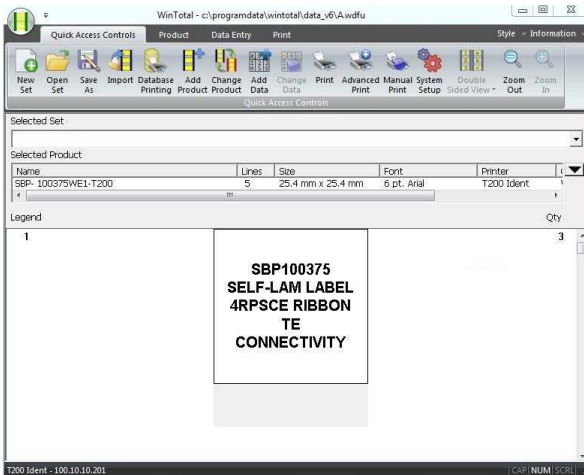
WinTotal - c:\programdata\wintotal\data_v6\A.wdfu

Quick Access Controls | Product | Data Entry | Print | Style | Information

New Set | Open Set | Save As | Import | Database Printing | Add Product | Change Product | Add Data | Change Data | Print | Advanced Print | Manual Print | System Setup | Double Sided View | Zoom Out | Zoom In

Quick Access Controls

Selected Set

Selected Product

| Name | Lines | Size | Font | Printer |
|---|---|---|---|---|
| SBP- 100375WE1-T200 | 5 | 25.4 mm x 25.4 mm | 6 pt. Arial | T200 Ident |

Legend

Qty

1

3

SBP100375
SELF-LAM LABEL
4RPSCE RIBBON
TE
CONNECTIVITY

T200 Ident - 100.10.10.201

CAP NUM SCRL